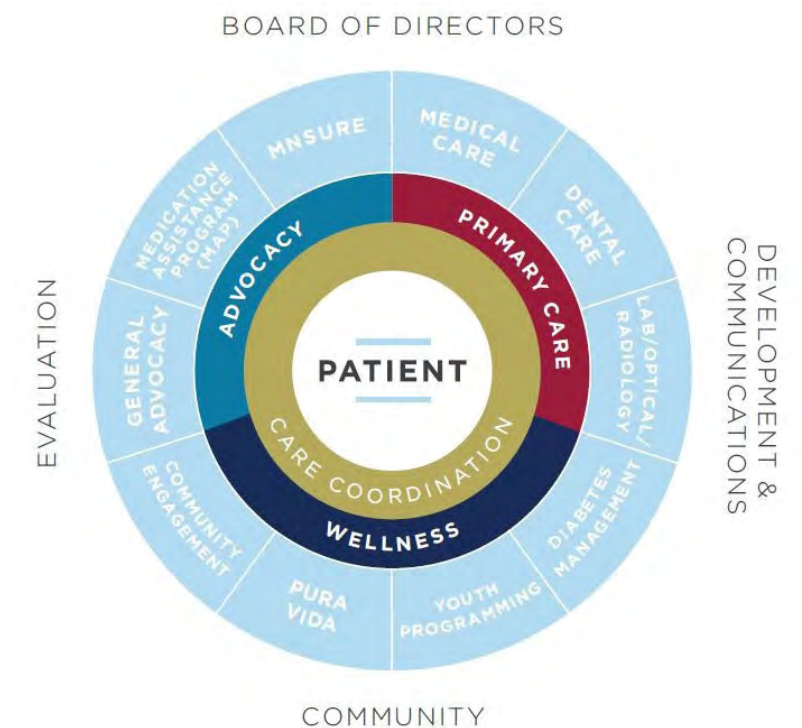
BOARD OF DIRECTORS

EVALUATION

DEVELOPMENT & COMMUNICATIONS

COMMUNITY

PATIENT

CARE COORDINATION

ADVOCACY

PRIMARY CARE

WELLNESS

MNSURE

MEDICAL CARE

DENTAL CARE

LAB/OPTICAL/ RADIOLOGY

DIABETES MANAGEMENT

YOUTH PROGRAMMING

PURA VIDA

COMMUNITY ENGAGEMENT

GENERAL ADVOCACY

MEDICATION ASSISTANCE PROGRAM (MAP)